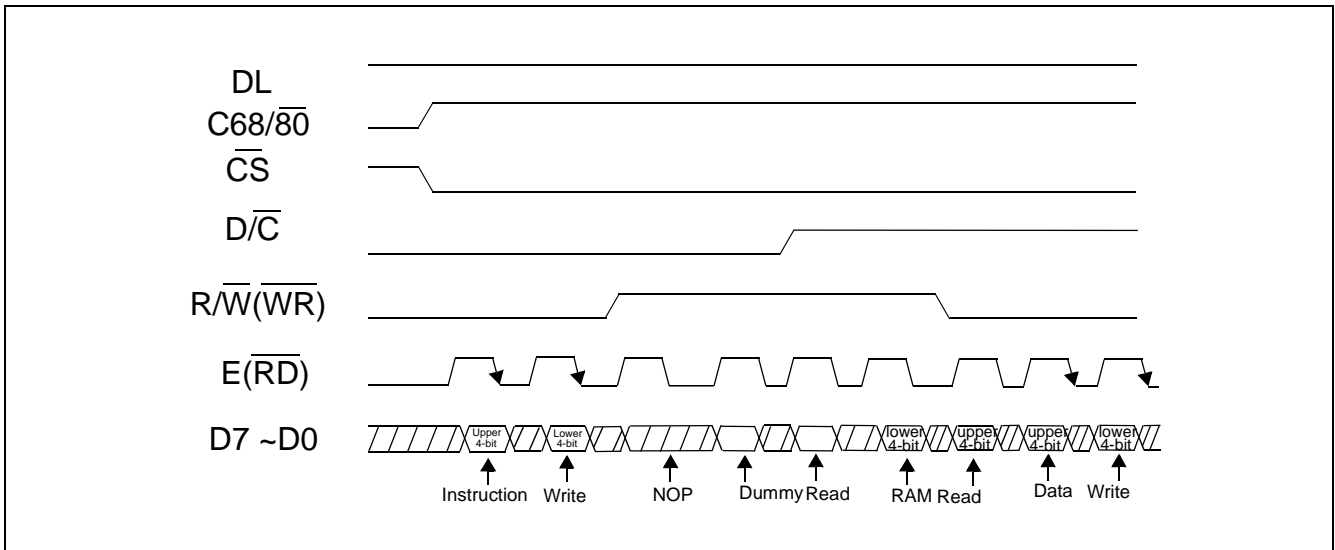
DL
C68/$\overline{80}$
$\overline{CS}$
D/$\overline{C}$
R/$\overline{W}$($\overline{WR}$)
E($\overline{RD}$)
D7 ~D0

Upper 4-bit
Lower 4-bit
lower 4-bit
upper 4-bit
upper 4-bit
lower 4-bit

Instruction Write
NOP
Dummy Read
RAM Read
Data Write